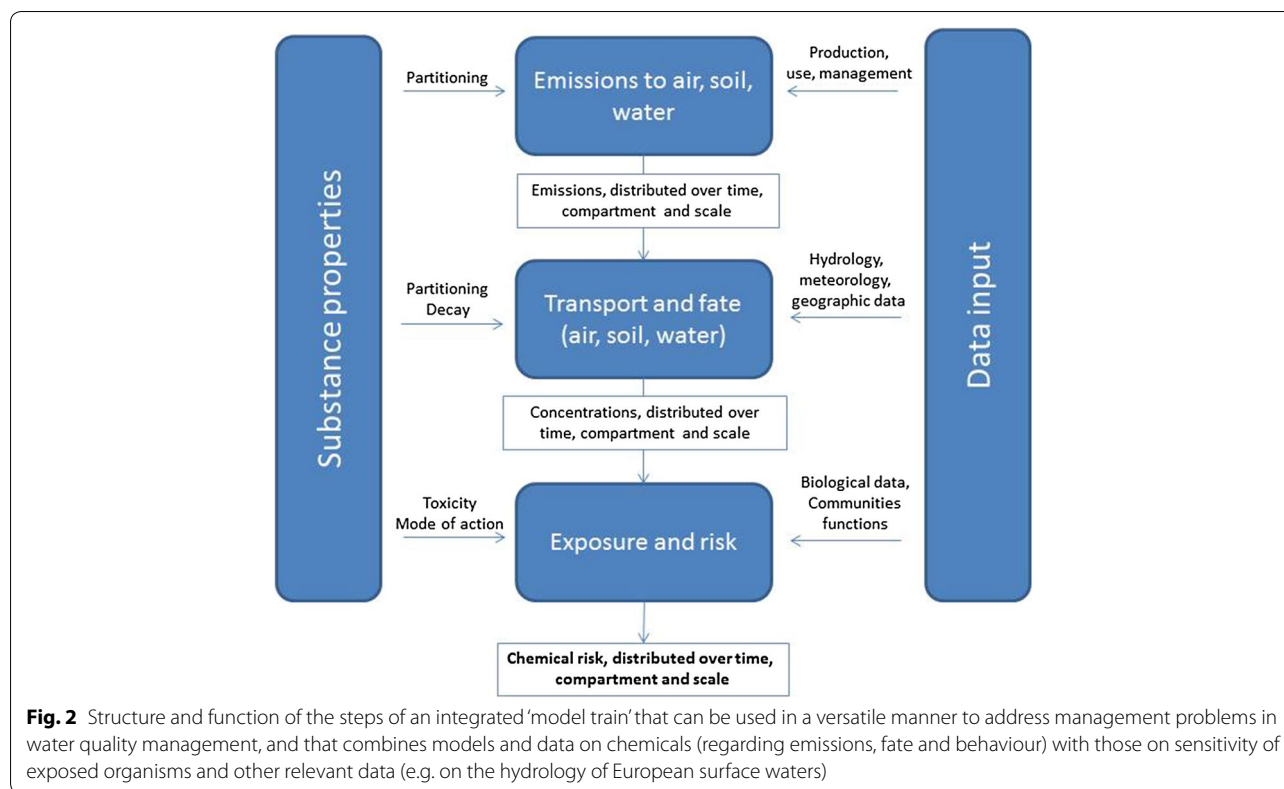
Substance properties

Partitioning

Emissions to air, soil, water

Production, use, management

Data input

Emissions, distributed over time, compartment and scale

Partitioning
Decay

Transport and fate (air, soil, water)

Hydrology, meteorology, geographic data

Concentrations, distributed over time, compartment and scale

Toxicity
Mode of action

Exposure and risk

Biological data, Communities functions

Chemical risk, distributed over time, compartment and scale

**Fig. 2** Structure and function of the steps of an integrated 'model train' that can be used in a versatile manner to address management problems in water quality management, and that combines models and data on chemicals (regarding emissions, fate and behaviour) with those on sensitivity of exposed organisms and other relevant data (e.g. on the hydrology of European surface waters)